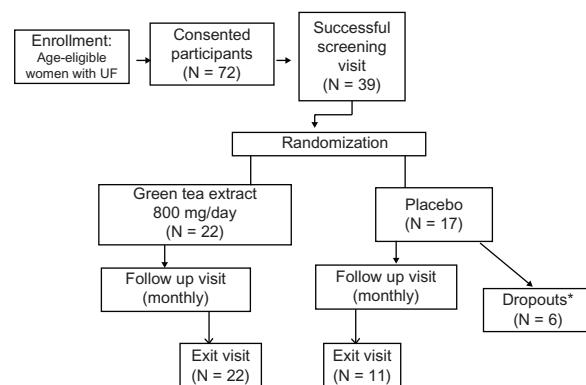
Enrollment:
Age-eligible women with UF

Consented participants
(N = 72)

Successful screening visit
(N = 39)

Randomization

Green tea extract
800 mg/day
(N = 22)

Placebo
(N = 17)

Follow up visit
(monthly)

Follow up visit
(monthly)

Dropouts*
(N = 6)

Exit visit
(N = 22)

Exit visit
(N = 11)